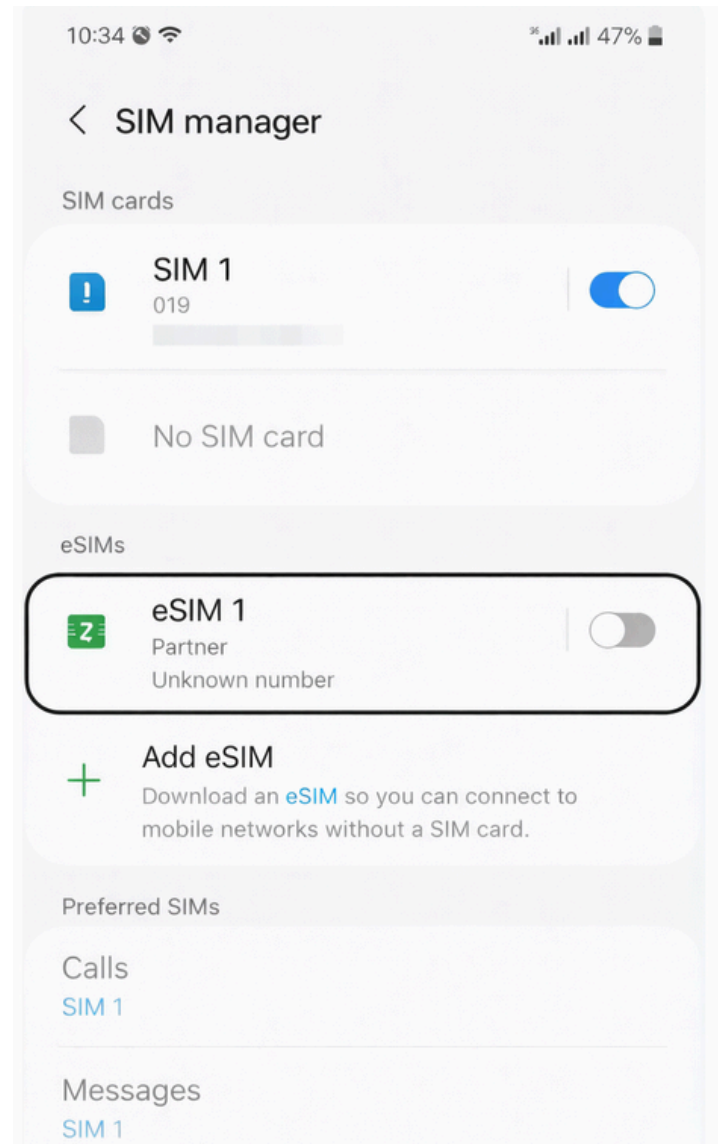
10:34 47%

< SIM manager

SIM cards

SIM 1
019

No SIM card

eSIMs

eSIM 1
Partner
Unknown number

Add eSIM
Download an eSIM so you can connect to mobile networks without a SIM card.

Preferred SIMs

Calls
SIM 1

Messages
SIM 1